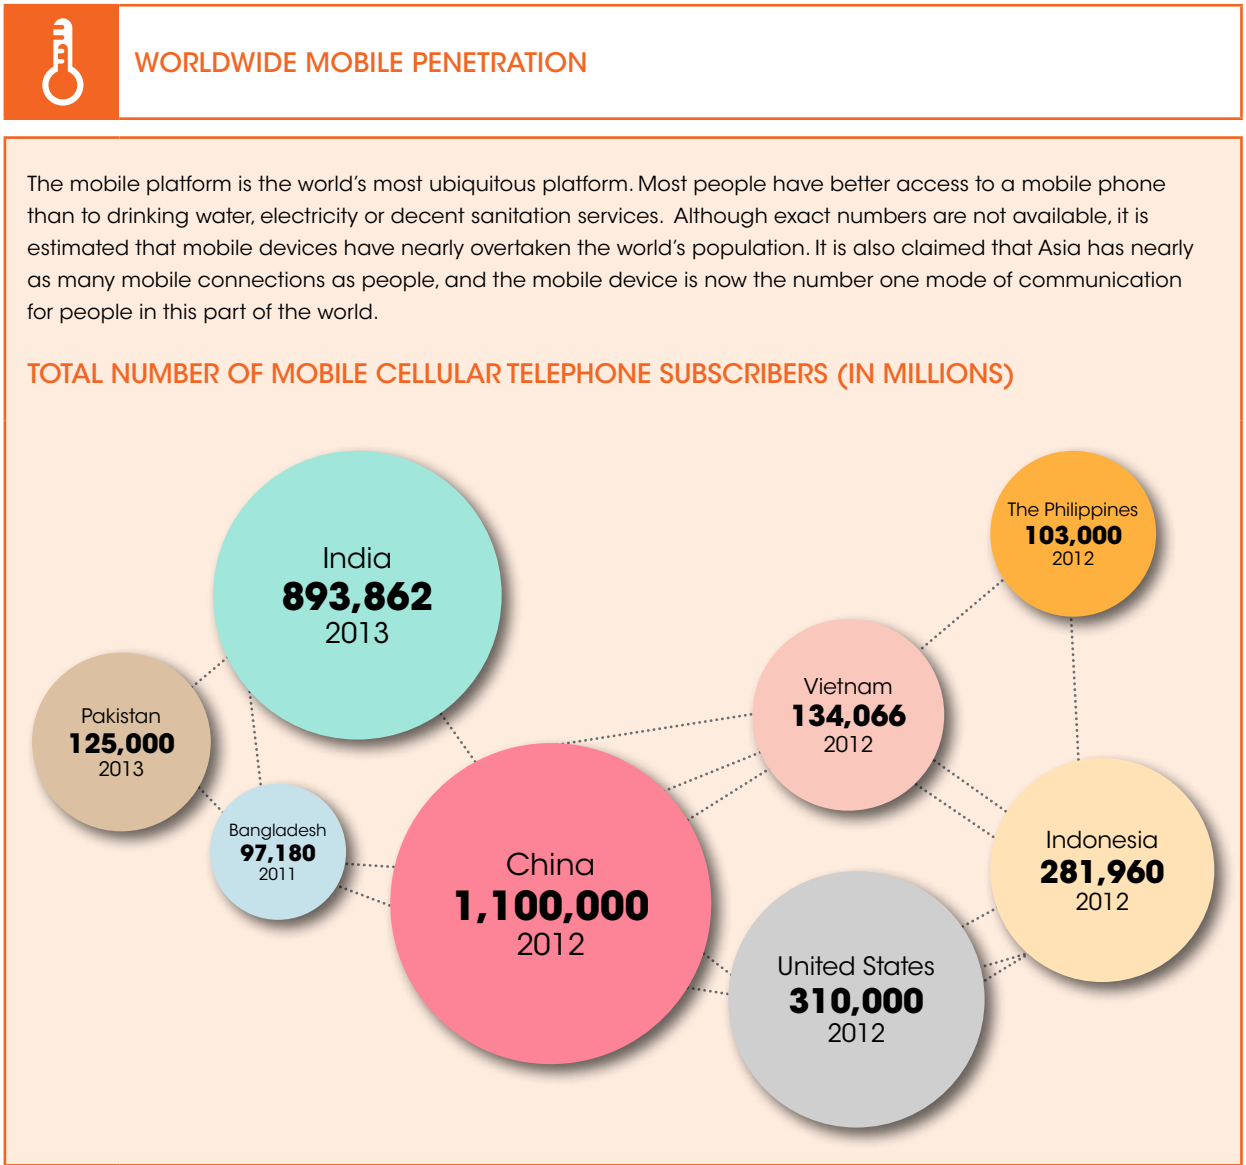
WORLDWIDE MOBILE PENETRATION

The mobile platform is the world's most ubiquitous platform. Most people have better access to a mobile phone than to drinking water, electricity or decent sanitation services. Although exact numbers are not available, it is estimated that mobile devices have nearly overtaken the world's population. It is also claimed that Asia has nearly as many mobile connections as people, and the mobile device is now the number one mode of communication for people in this part of the world.

TOTAL NUMBER OF MOBILE CELLULAR TELEPHONE SUBSCRIBERS (IN MILLIONS)

India
893,862
2013

The Philippines
103,000
2012

Pakistan
125,000
2013

Vietnam
134,066
2012

Bangladesh
97,180
2011

China
1,100,000
2012

Indonesia
281,960
2012

United States
310,000
2012